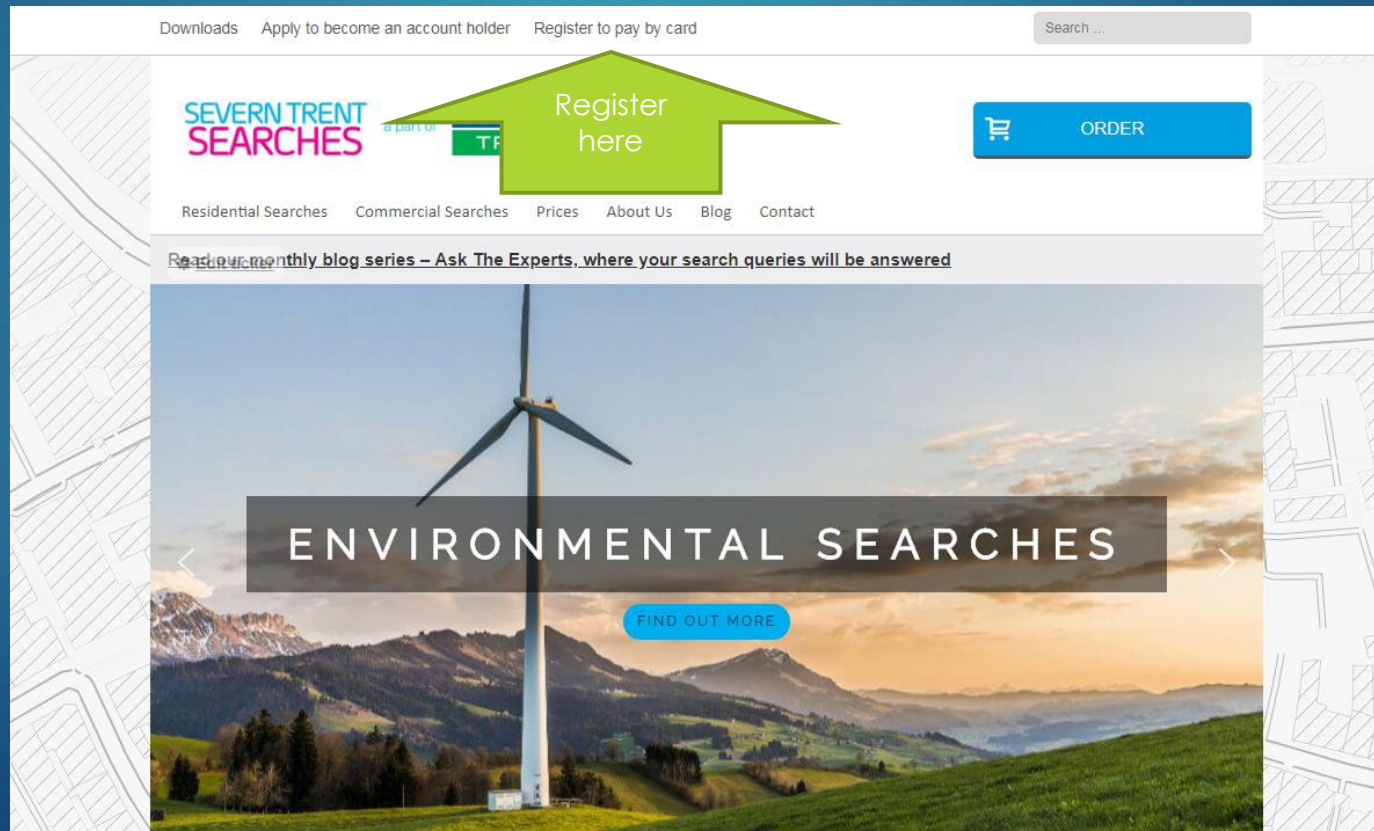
Downloads Apply to become an account holder Register to pay by card

Search ...

SEVERN TRENT SEARCHES

a part of

TR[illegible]

Register here

ORDER

Residential Searches Commercial Searches Prices About Us Blog Contact

Read our monthly blog series – Ask The Experts, where your search queries will be answered

Edit ticker

ENVIRONMENTAL SEARCHES

FIND OUT MORE